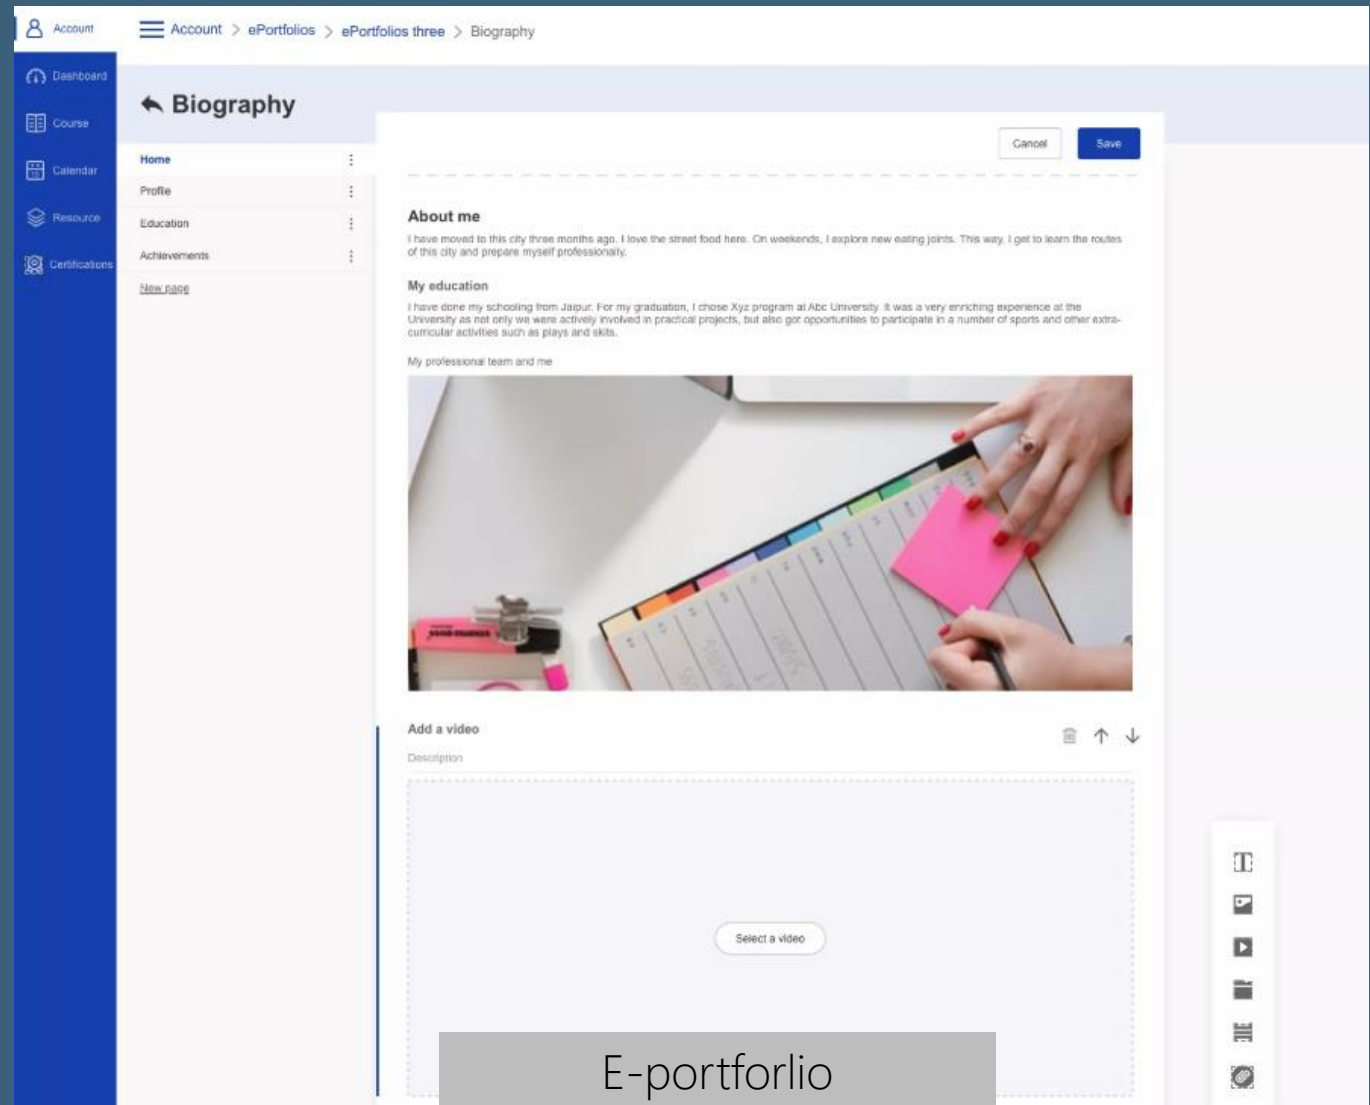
Account

Dashboard

Course

Calendar

Resource

Certifications

Account > ePortfolios > ePortfolios three > Biography

Biography

Home

Profile

Education

Achievements

New page

Cancel

Save

About me

I have moved to this city three months ago. I love the street food here. On weekends, I explore new eating joints. This way, I get to learn the routes of this city and prepare myself professionally.

My education

I have done my schooling from Jaipur. For my graduation, I chose Xyz program at Abc University. It was a very enriching experience at the University as not only we were actively involved in practical projects, but also got opportunities to participate in a number of sports and other extra-curricular activities such as plays and skits.

My professional team and me

Add a video

Description

Select a video

E-portforlio